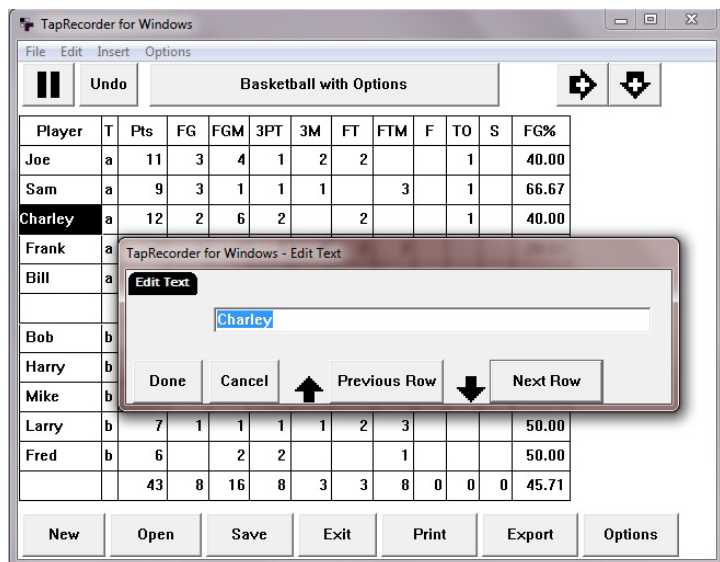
TapRecorder for Windows

File Edit Insert Options

Undo

Basketball with Options

| Player | T | Pts | FG | FGM | 3PT | 3M | FT | FTM | F | TO | S | FG% |
|---|---|---|---|---|---|---|---|---|---|---|---|---|
| Joe | a | 11 | 3 | 4 | 1 | 2 | 2 | | | 1 | | 40.00 |
| Sam | a | 9 | 3 | 1 | 1 | 1 | | 3 | | 1 | | 66.67 |
| Charley | a | 12 | 2 | 6 | 2 | | 2 | | | 1 | | 40.00 |
| Frank | a | | | | | | | | | | | |
| Bill | a | | | | | | | | | | | |
| | | | | | | | | | | | | |
| Bob | b | | | | | | | | | | | |
| Harry | b | | | | | | | | | | | |
| Mike | b | | | | | | | | | | | |
| Larry | b | 7 | 1 | 1 | 1 | 1 | 2 | 3 | | | | 50.00 |
| Fred | b | 6 | | 2 | 2 | | | 1 | | | | 50.00 |
| | | 43 | 8 | 16 | 8 | 3 | 3 | 8 | 0 | 0 | 0 | 45.71 |

TapRecorder for Windows - Edit Text

Edit Text

Charley

Done Cancel Previous Row Next Row

New Open Save Exit Print Export Options